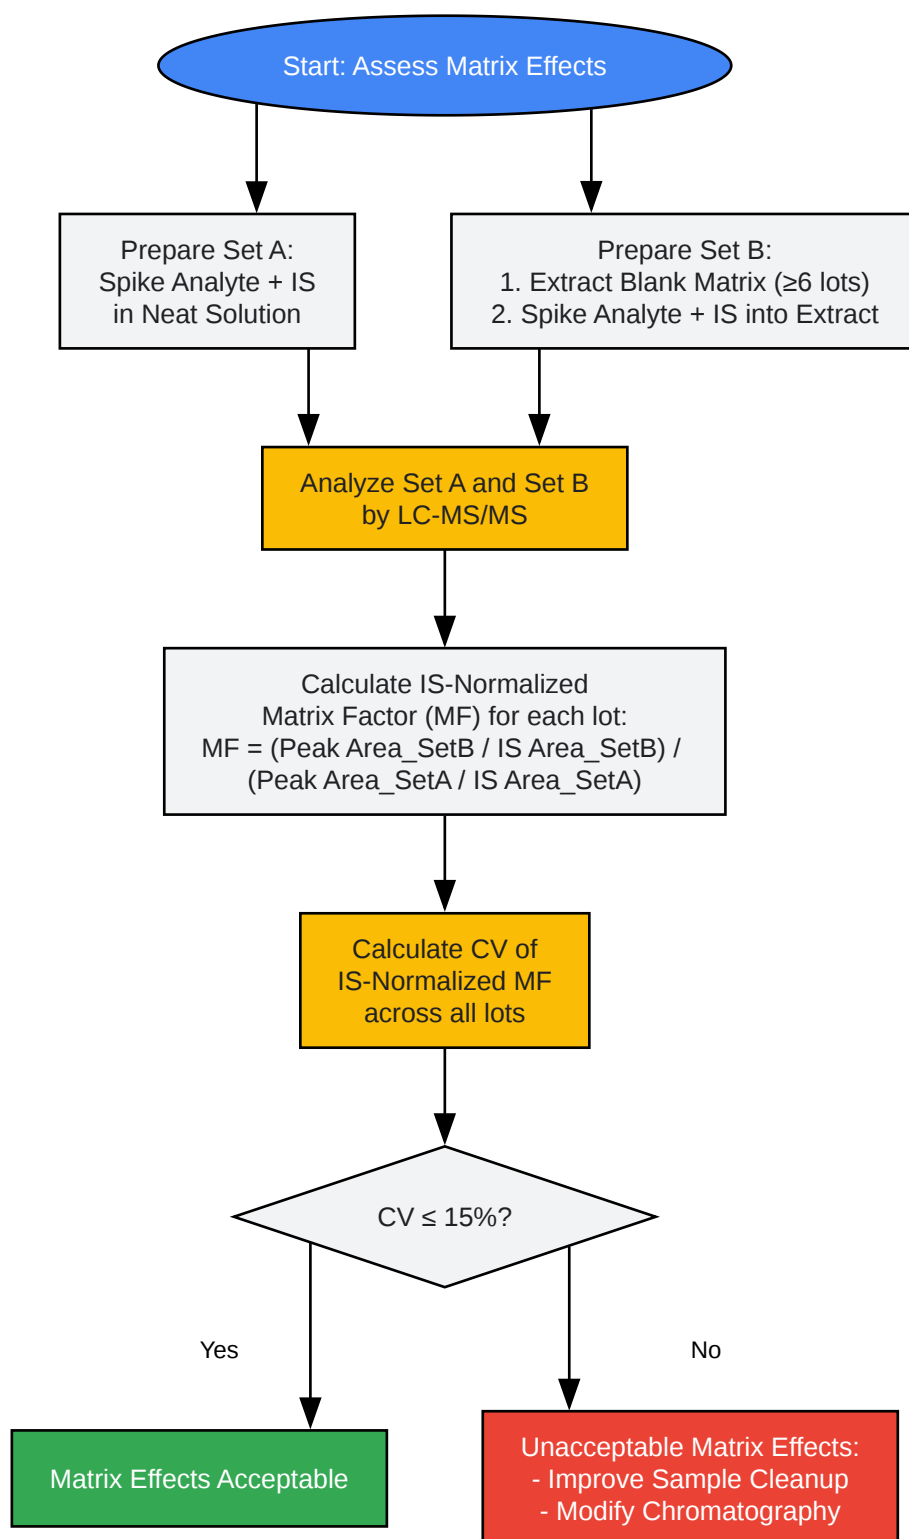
Start: Assess Matrix Effects

Prepare Set A:
Spike Analyte + IS
in Neat Solution

Prepare Set B:
1. Extract Blank Matrix (≥6 lots)
2. Spike Analyte + IS into Extract

Analyze Set A and Set B
by LC-MS/MS

Calculate IS-Normalized
Matrix Factor (MF) for each lot:
MF = (Peak Area_SetB / IS Area_SetB) /
(Peak Area_SetA / IS Area_SetA)

Calculate CV of
IS-Normalized MF
across all lots

CV ≤ 15%?

Yes

No

Matrix Effects Acceptable

Unacceptable Matrix Effects:
- Improve Sample Cleanup
- Modify Chromatography